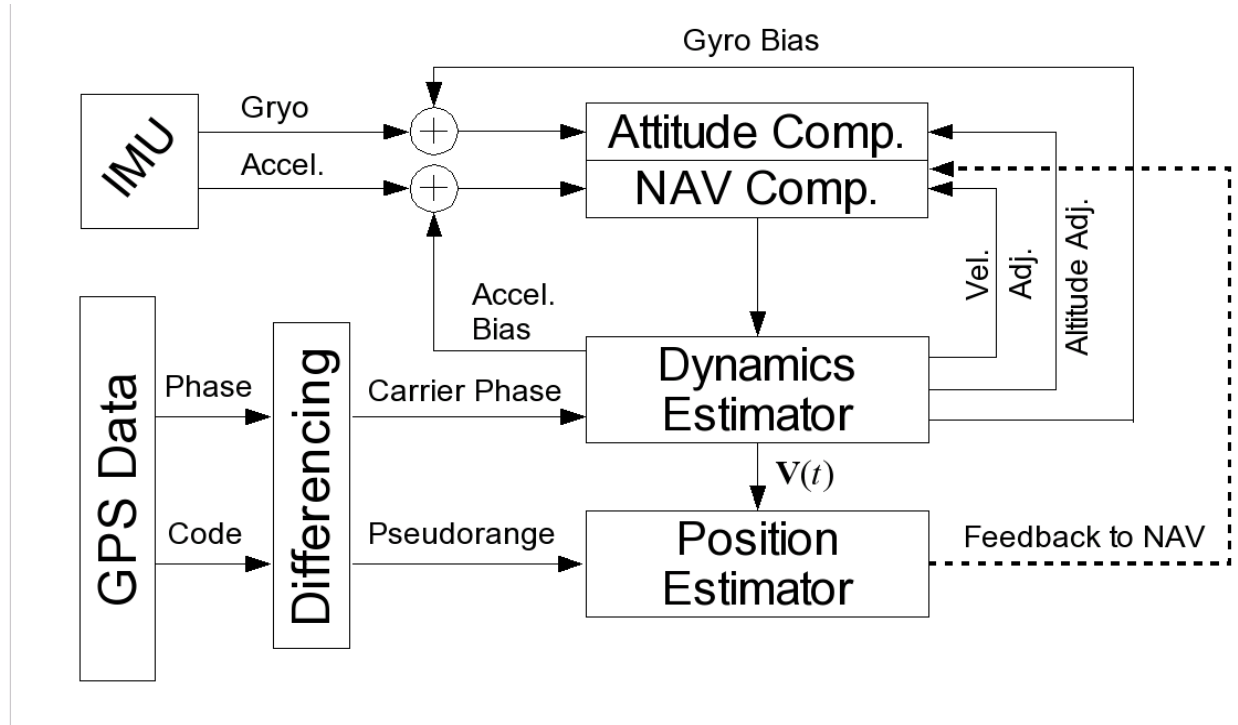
Gyro Bias

IMU

Gryo

Accel.

Attitude Comp.

NAV Comp.

Accel. Bias

Vel. Adj.

Altitude Adj.

GPS Data

Phase

Code

Differencing

Carrier Phase

Pseudorange

Dynamics Estimator

$\mathbf{V}(t)$

Position Estimator

Feedback to NAV